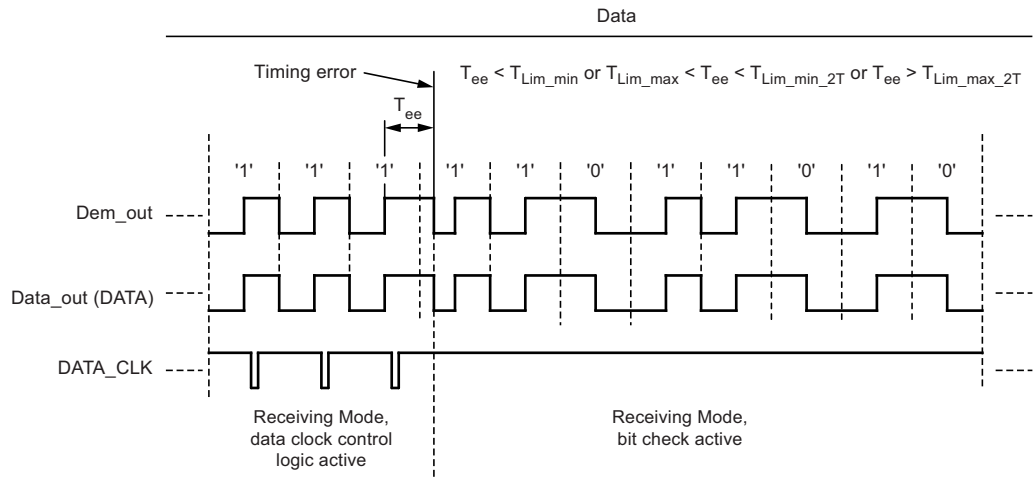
Data

Timing error

$T_{ee}$

$T_{ee} < T_{Lim\_min}$ or $T_{Lim\_max} < T_{ee} < T_{Lim\_min\_2T}$ or $T_{ee} > T_{Lim\_max\_2T}$

'1' '1' '1' '1' '1' '0' '1' '1' '0' '1' '0'

Dem_out

Data_out (DATA)

DATA_CLK

Receiving Mode, data clock control logic active

Receiving Mode, bit check active